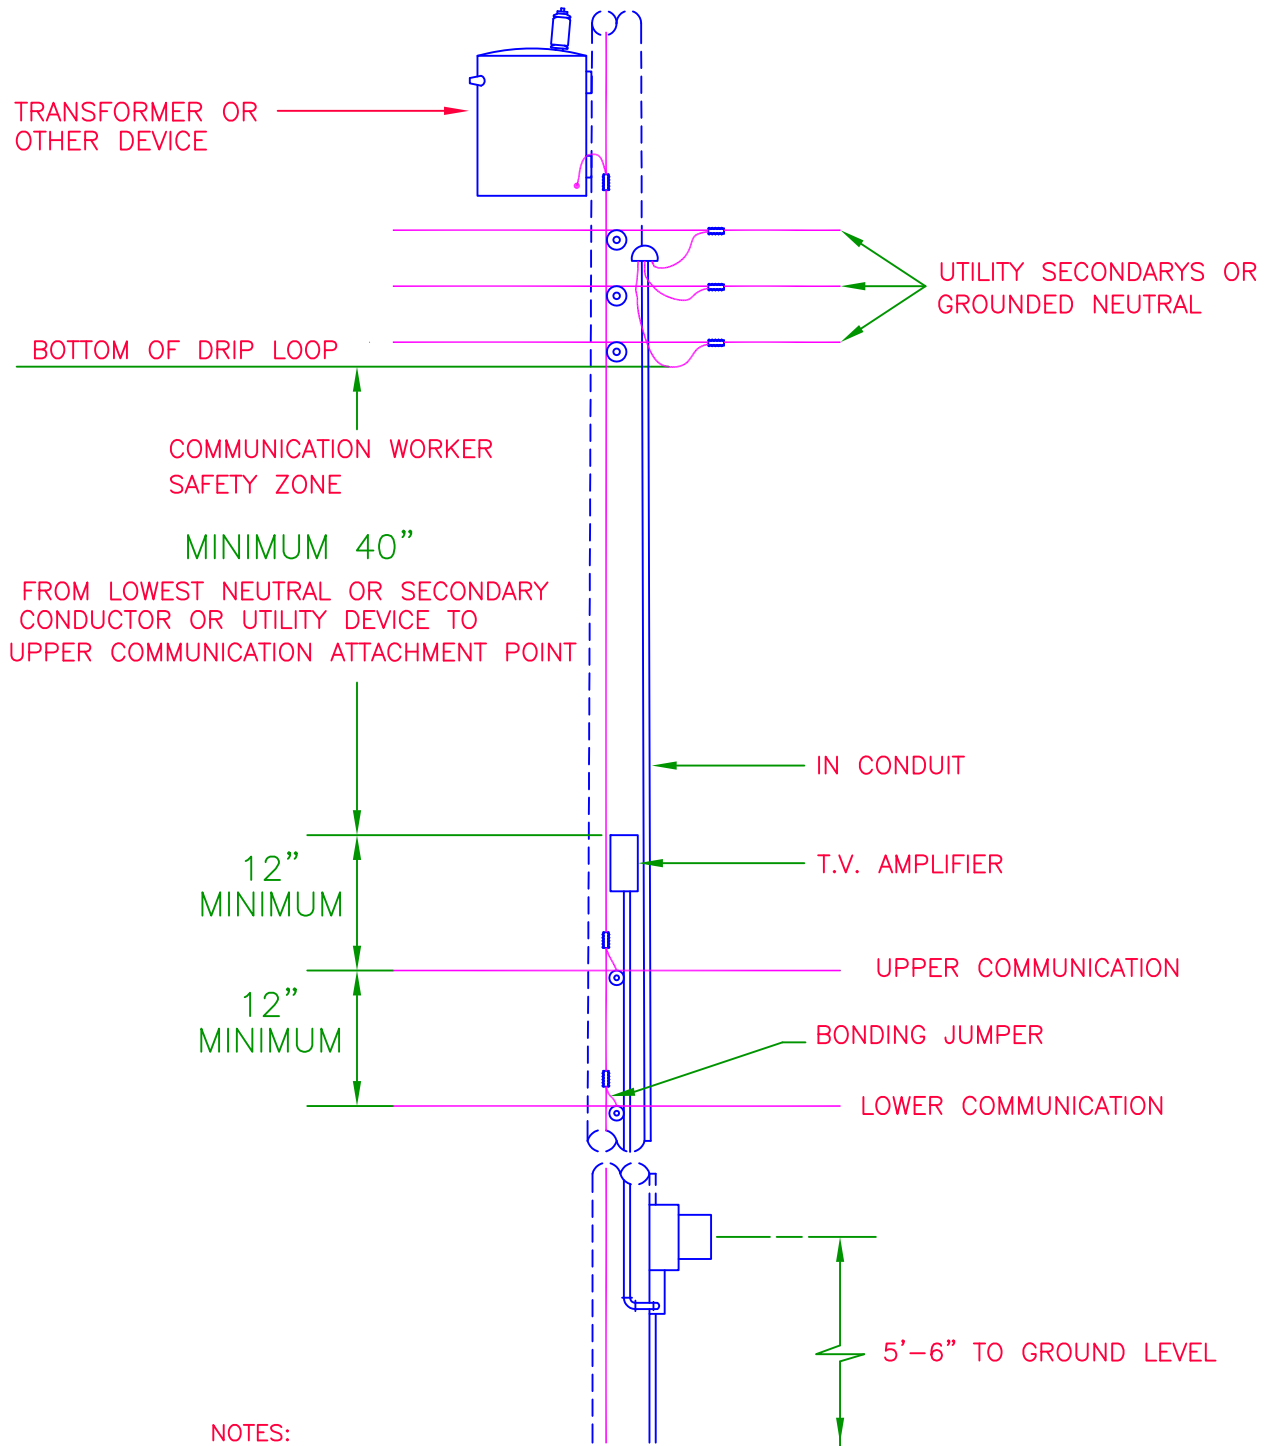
TRANSFORMER OR OTHER DEVICE

UTILITY SECONDARYS OR GROUNDED NEUTRAL

BOTTOM OF DRIP LOOP

COMMUNICATION WORKER SAFETY ZONE

MINIMUM 40"

FROM LOWEST NEUTRAL OR SECONDARY CONDUCTOR OR UTILITY DEVICE TO UPPER COMMUNICATION ATTACHMENT POINT

IN CONDUIT

12" MINIMUM

T.V. AMPLIFIER

UPPER COMMUNICATION

12" MINIMUM

BONDING JUMPER

LOWER COMMUNICATION

5'-6" TO GROUND LEVEL

NOTES: